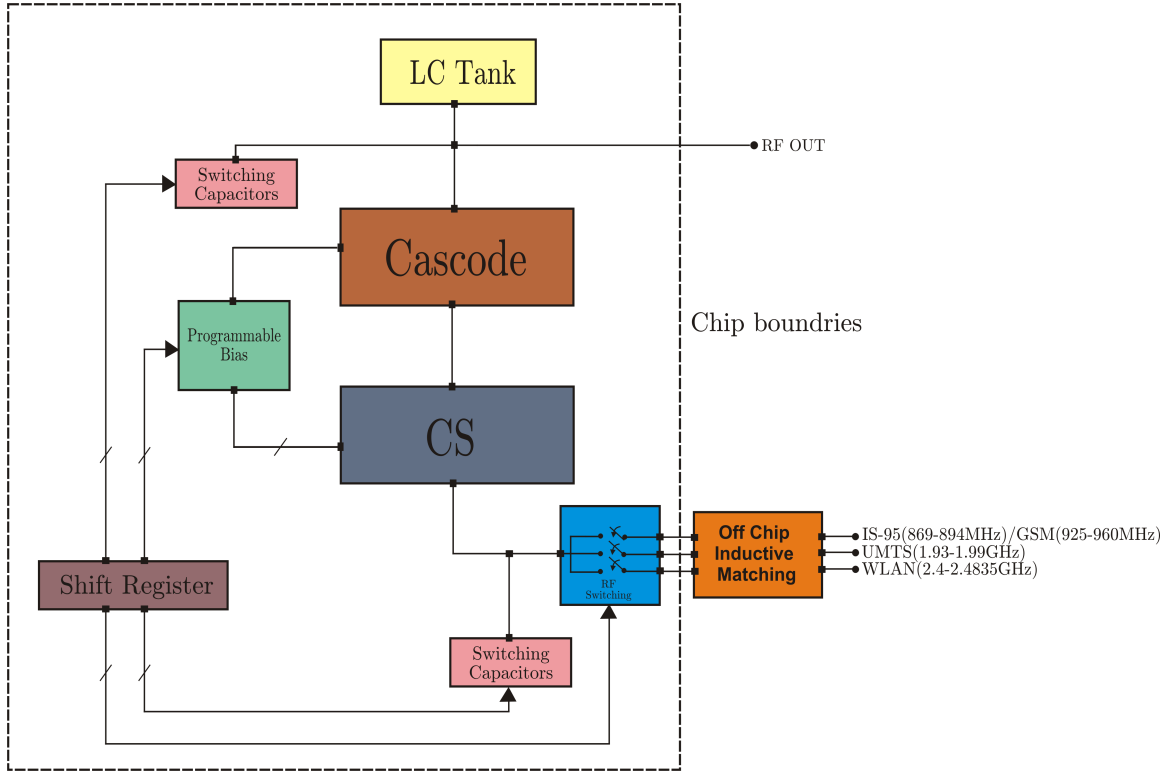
LC Tank

RF OUT

Switching Capacitors

Cascode

Programmable Bias

Chip boundries

CS

RF Switching

Off Chip Inductive Matching

IS-95(869-894MHz)/GSM(925-960MHz)
UMTS(1.93-1.99GHz)
WLAN(2.4-2.4835GHz)

Shift Register

Switching Capacitors